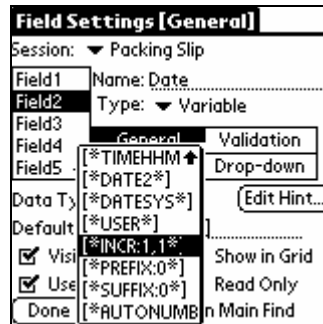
Field Settings [General]

Session: ▾ Packing Slip

Field1
Field2
Field3
Field4
Field5

Name: Date
Type: ▾ Variable

General
Validation
Drop-down

Data Ty
Default
Visi
Use

Edit Hint...

[*TIMEHHM
[*DATE2*]
[*DATESYS*]
[*USER*]
[*INCR:1,1*]
[*PREFIX:0*]
[*SUFFIX:0*]
[*AUTONUMB

Show in Grid
Read Only
n Main Find

Done